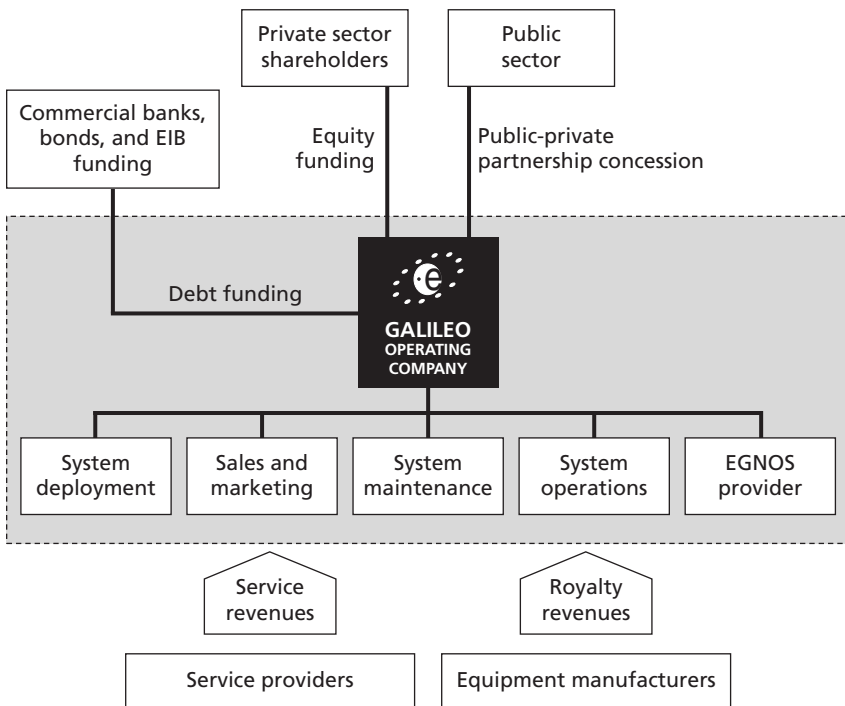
Private sector shareholders

Public sector

Commercial banks, bonds, and EIB funding

Equity funding

Public-private partnership concession

Debt funding

GALILEO OPERATING COMPANY

System deployment

Sales and marketing

System maintenance

System operations

EGNOS provider

Service revenues

Royalty revenues

Service providers

Equipment manufacturers